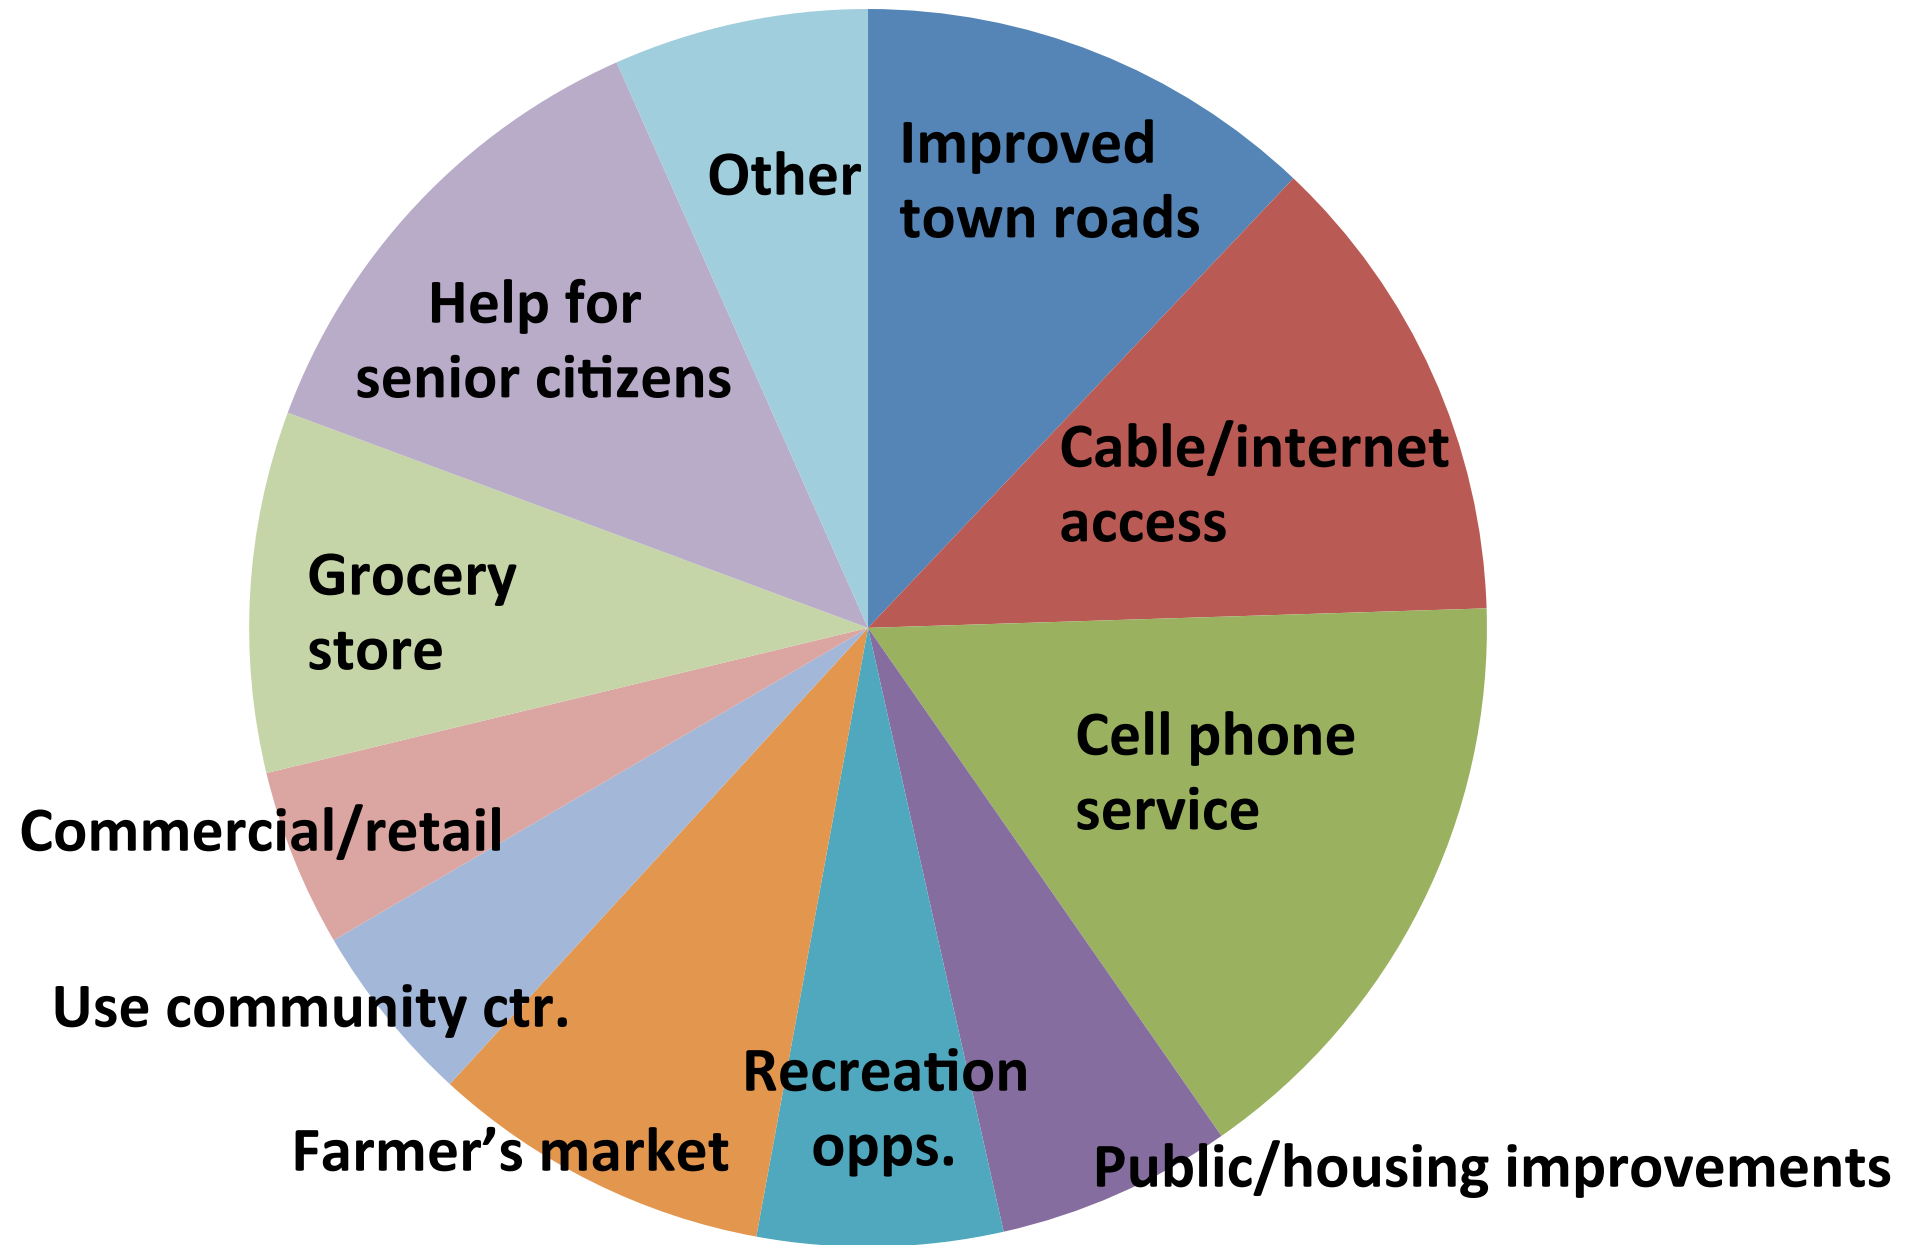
Improved town roads

Cable/internet access

Cell phone service

Public/housing improvements

Recreation opps.

Farmer’s market

Use community ctr.

Commercial/retail

Grocery store

Help for senior citizens

Other